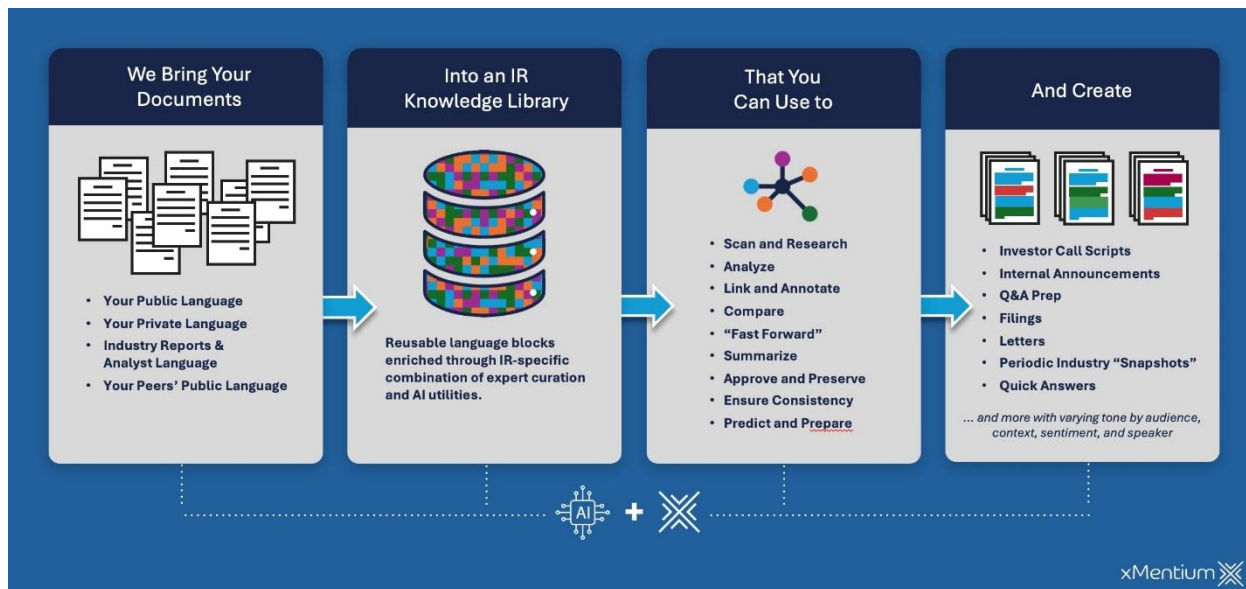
We Bring Your Documents

- Your Public Language
- Your Private Language
- Industry Reports & Analyst Language
- Your Peers' Public Language

Into an IR Knowledge Library

Reusable language blocks enriched through IR-specific combination of expert curation and AI utilities.

That You Can Use to

- Scan and Research
- Analyze
- Link and Annotate
- Compare
- "Fast Forward"
- Summarize
- Approve and Preserve
- Ensure Consistency
- Predict and Prepare

And Create

- Investor Call Scripts
- Internal Announcements
- Q&A Prep
- Filings
- Letters
- Periodic Industry "Snapshots"
- Quick Answers

... and more with varying tone by audience, context, sentiment, and speaker

AI +

xMentium